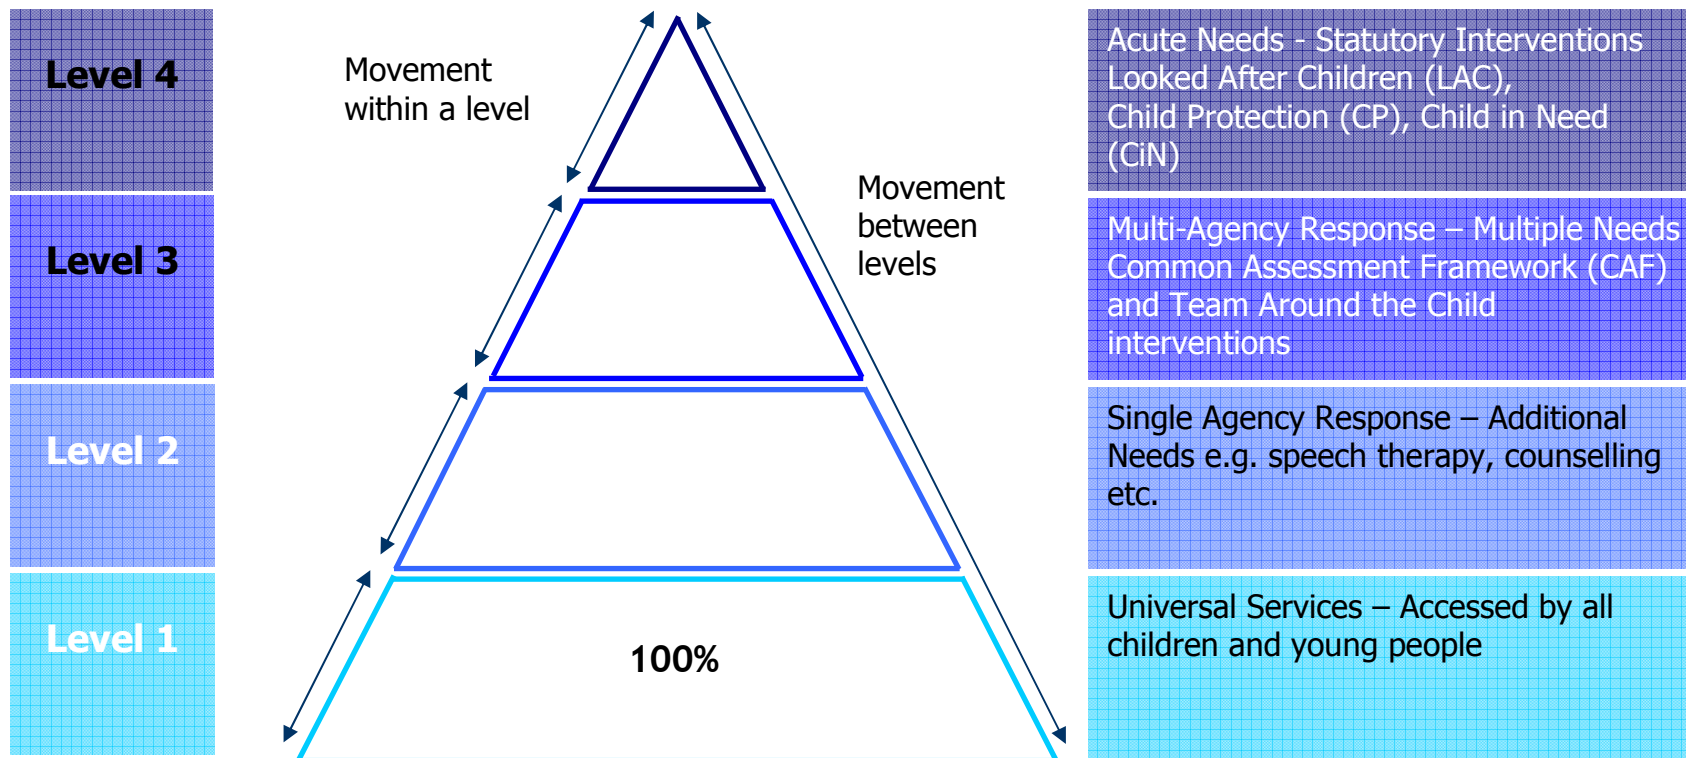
Level 4

Level 3

Level 2

Level 1

Movement within a level

Movement between levels

100%

Acute Needs - Statutory Interventions Looked After Children (LAC), Child Protection (CP), Child in Need (CiN)

Multi-Agency Response – Multiple Needs Common Assessment Framework (CAF) and Team Around the Child interventions

Single Agency Response – Additional Needs e.g. speech therapy, counselling etc.

Universal Services – Accessed by all children and young people